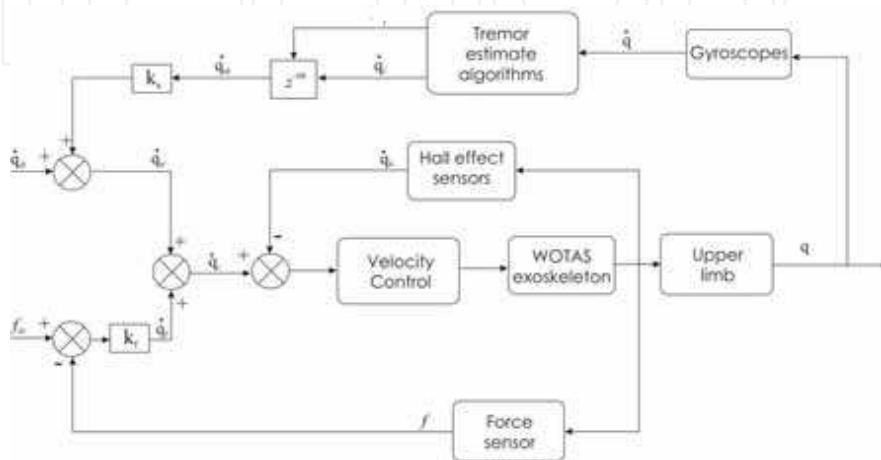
Tremor estimate algorithms

Gyroscopes

$\dot{q}$

$\dot{q}_t$

$z^{-m}$

$\dot{q}_{tt}$

$k_v$

$\dot{q}_d$

+

+

$\dot{q}_r$

Hall effect sensors

$\dot{q}_h$

+

$\dot{q}_i$

+

-

Velocity Control

WOTAS exoskeleton

Upper limb

q

$f_d$

+

-

$k_f$

$\dot{q}_f$

+

$f$

Force sensor